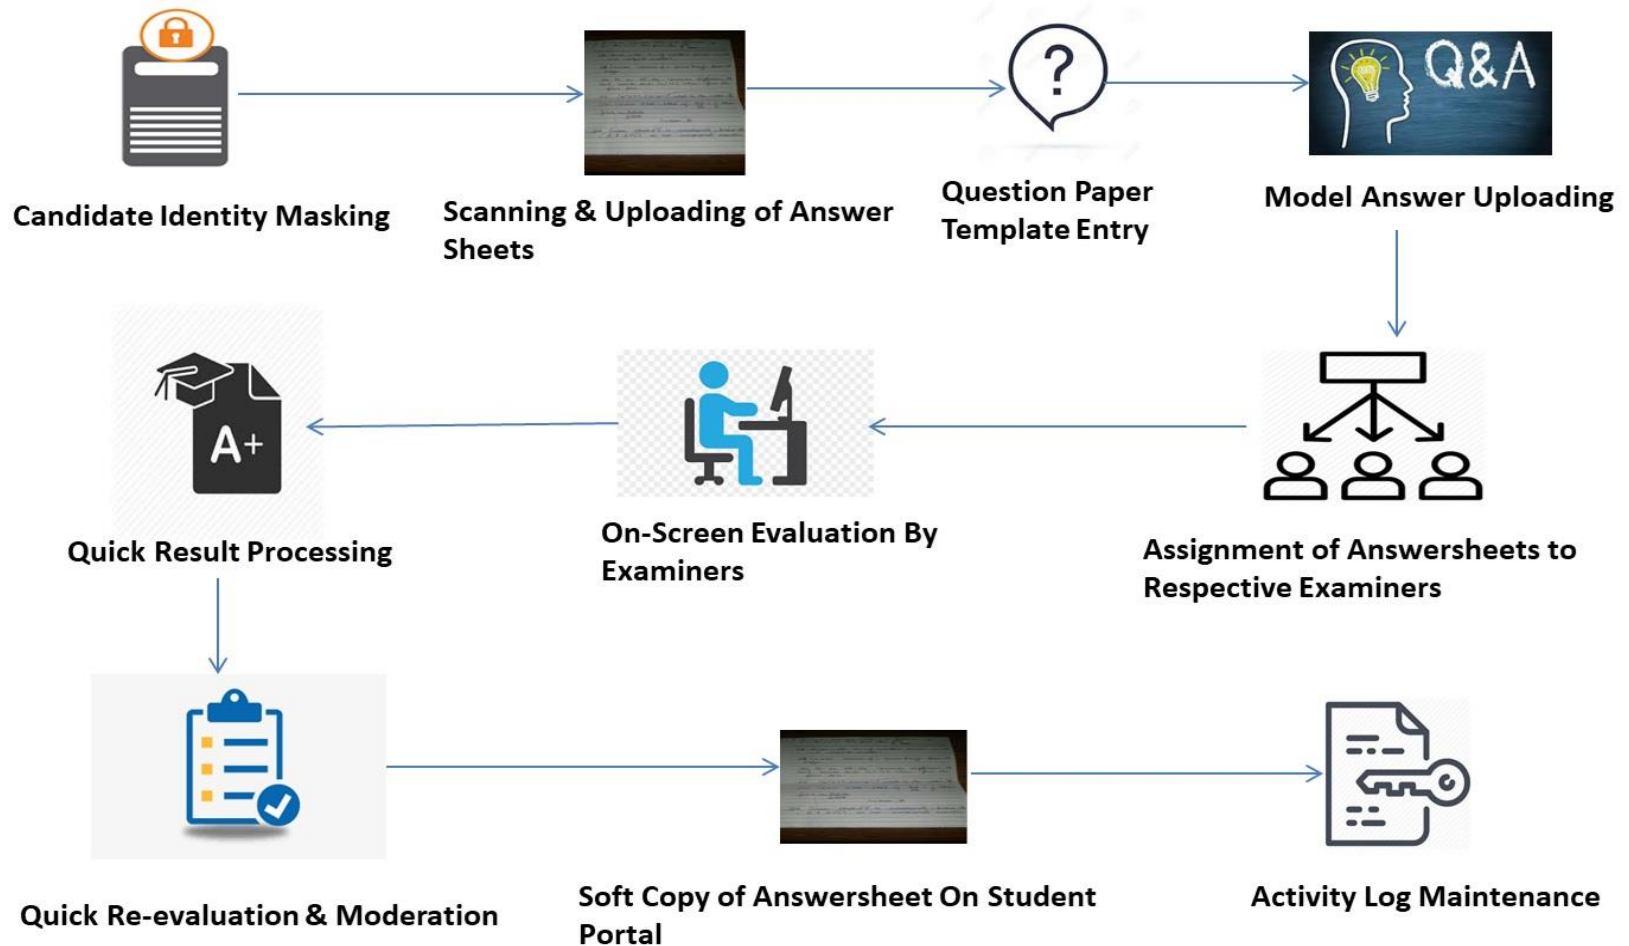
Candidate Identity Masking

Scanning & Uploading of Answer Sheets

?

Question Paper Template Entry

Q&A

Model Answer Uploading

Assignment of Answersheets to Respective Examiners

On-Screen Evaluation By Examiners

A+

Quick Result Processing

Quick Re-evaluation & Moderation

Soft Copy of Answersheet On Student Portal

Activity Log Maintenance